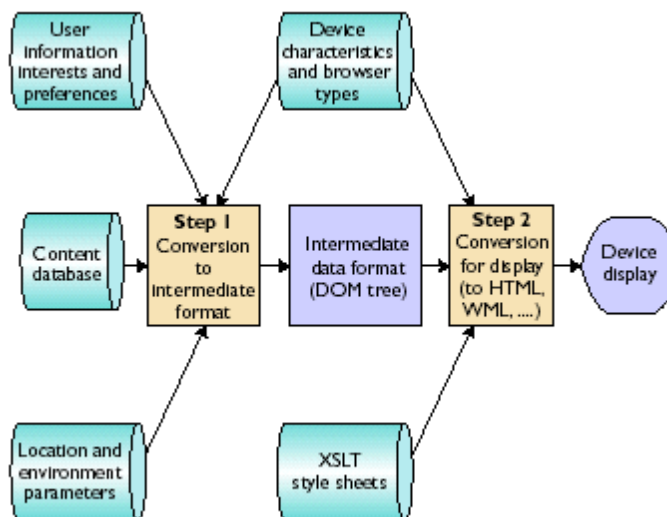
User information interests and preferences

Device characteristics and browser types

Content database

Step 1
Conversion to intermediate format

Intermediate data format (DOM tree)

Step 2
Conversion for display (to HTML, WML, ....)

Device display

Location and environment parameters

XSLT style sheets